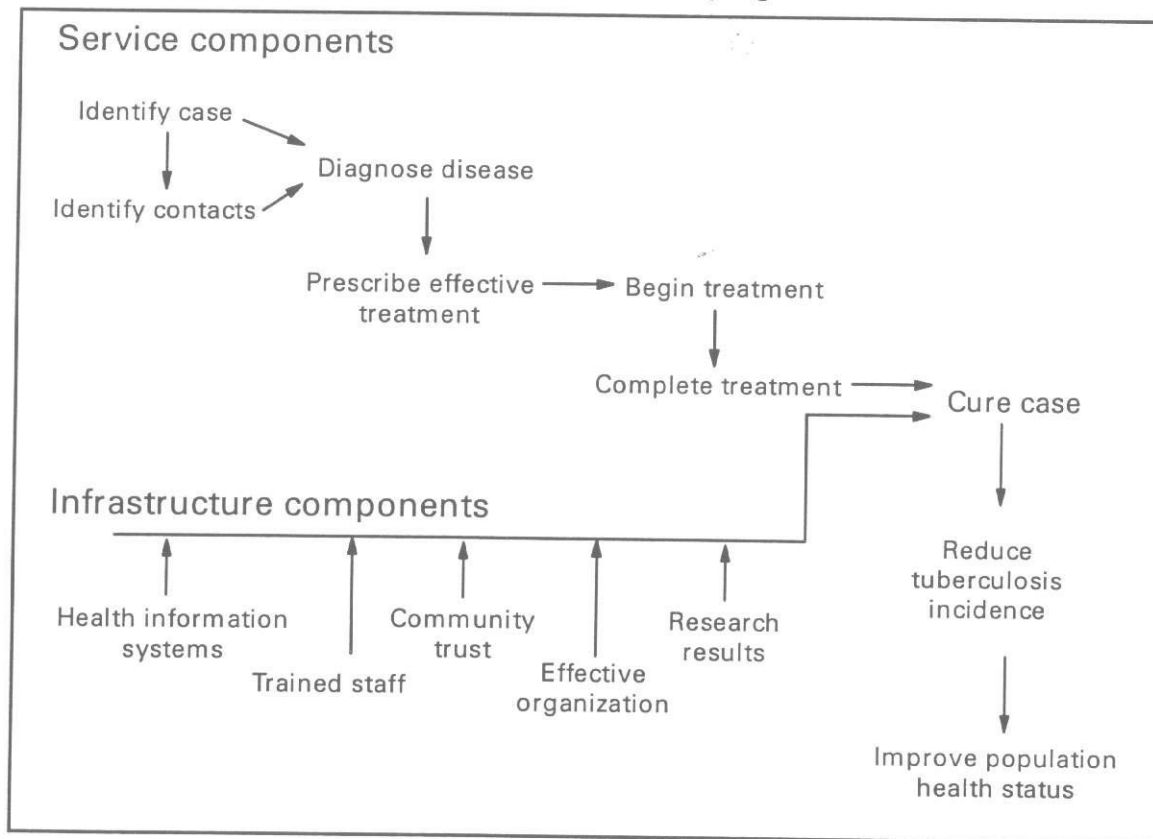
Service components

Identify case

Identify contacts

Diagnose disease

Prescribe effective treatment

Begin treatment

Complete treatment

Cure case

Infrastructure components

Health information systems

Trained staff

Community trust

Effective organization

Research results

Reduce tuberculosis incidence

Improve population health status